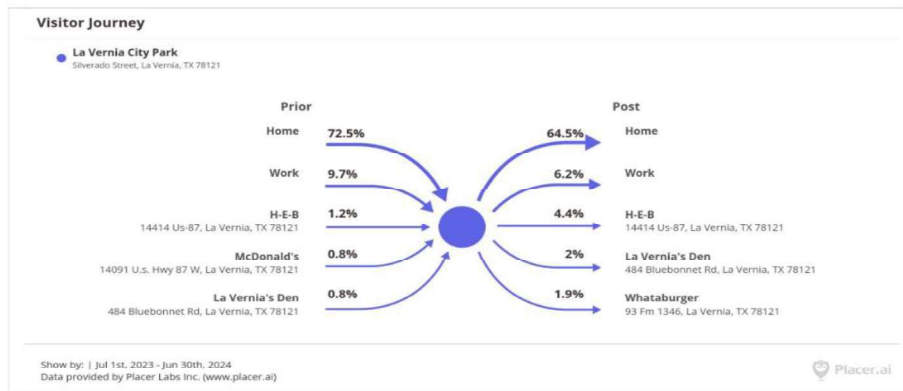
Visitor Journey

La Vernia City Park
Silverado Street, La Vernia, TX 78121

Prior

Home 72.5%

Work 9.7%

H-E-B
14414 Us-87, La Vernia, TX 78121
1.2%

McDonald's
14091 U.s. Hwy 87 W, La Vernia, TX 78121
0.8%

La Vernia's Den
484 Bluebonnet Rd, La Vernia, TX 78121
0.8%

Post

64.5% Home

6.2% Work

4.4% H-E-B
14414 Us-87, La Vernia, TX 78121

2% La Vernia's Den
484 Bluebonnet Rd, La Vernia, TX 78121

1.9% Whataburger
93 Fm 1346, La Vernia, TX 78121

Show by: | Jul 1st, 2023 - Jun 30th, 2024
Data provided by Placer Labs Inc. (www.placer.ai)

Placer.ai